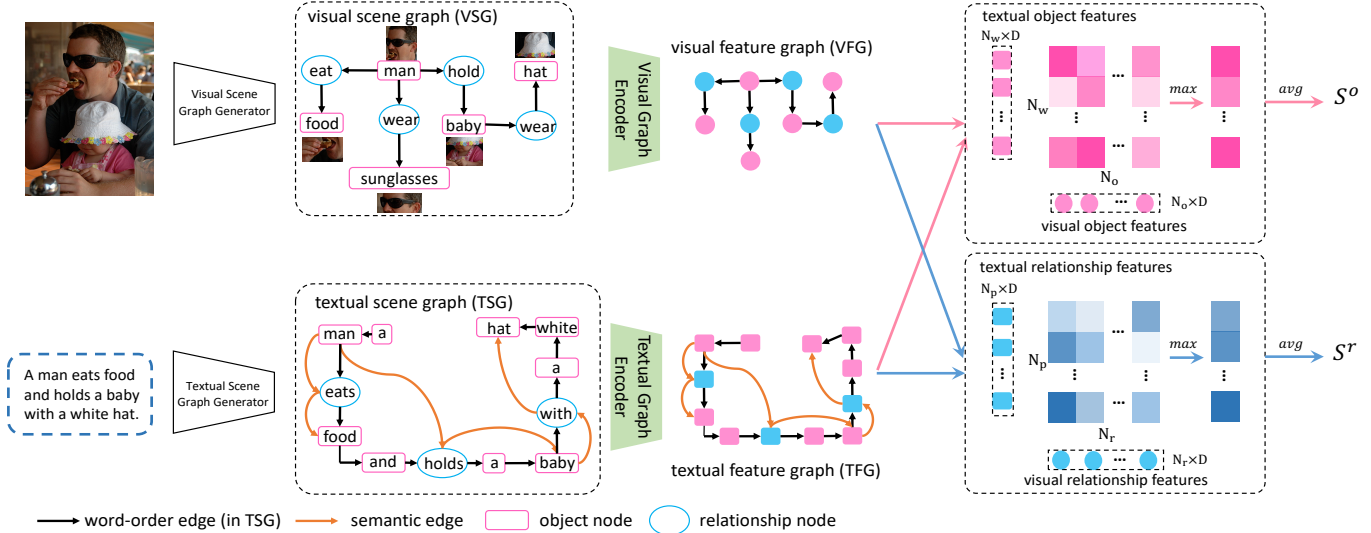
Visual Scene Graph Generator

visual scene graph (VSG)

eat
man
hold
hat
food
wear
baby
wear
sunglasses

Visual Graph Encoder

visual feature graph (VFG)

textual object features

$N_w \times D$

$N_w$

$N_o$

$max$

$avg$

$S^o$

$N_o \times D$

visual object features

A man eats food and holds a baby with a white hat.

Textual Scene Graph Generator

textual scene graph (TSG)

man
a
hat
white
a
eats
with
food
and
holds
a
baby

Textual Graph Encoder

textual feature graph (TFG)

textual relationship features

$N_p \times D$

$N_p$

$N_r$

$max$

$avg$

$S^r$

$N_r \times D$

visual relationship features

word-order edge (in TSG)   semantic edge   object node   relationship node